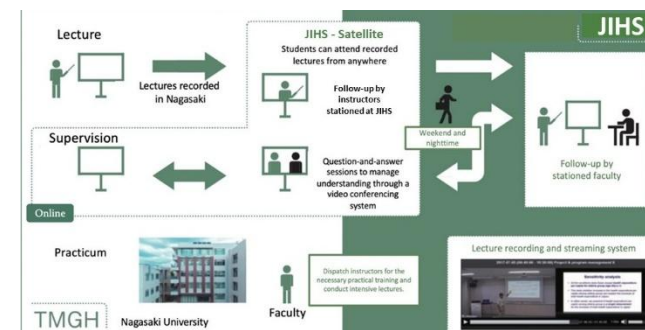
Lecture

Lectures recorded in Nagasaki

JIHS - Satellite

Students can attend recorded lectures from anywhere

Follow-up by instructors stationed at JIHS

JIHS

Weekend and nighttime

Follow-up by stationed faculty

Supervision

Question-and-answer sessions to manage understanding through a video conferencing system

Online

Practicum

Dispatch instructors for the necessary practical training and conduct intensive lectures.

Lecture recording and streaming system

TMGH

Nagasaki University

Faculty